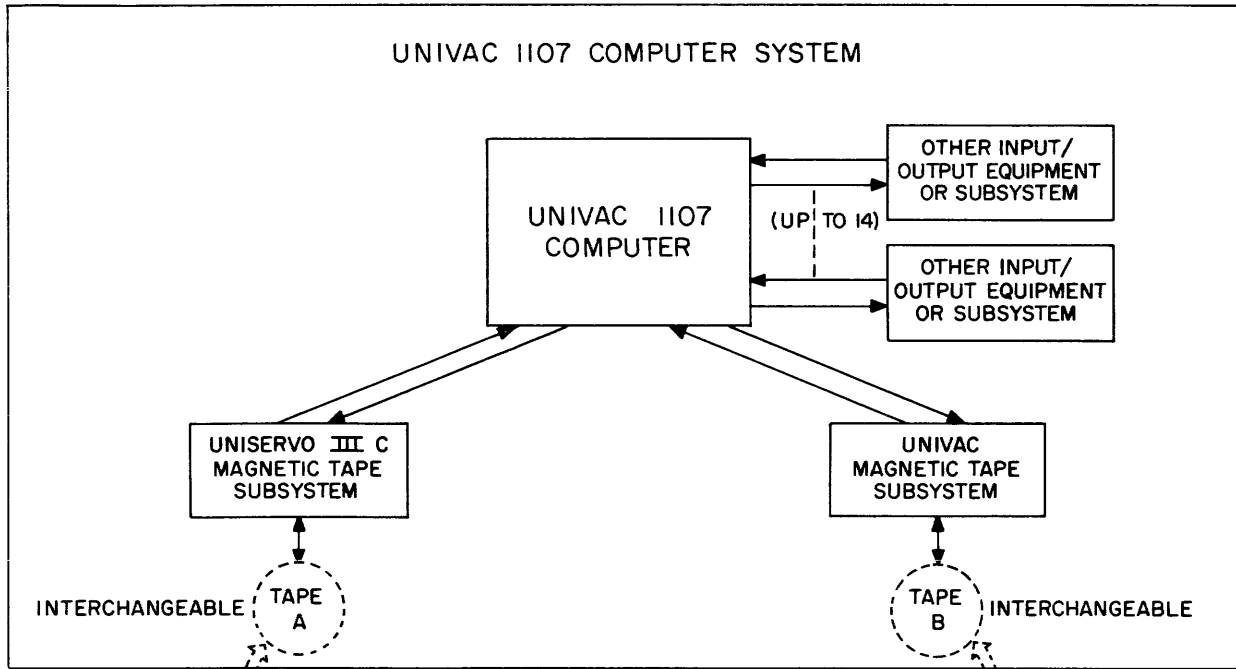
UNIVAC 1107 COMPUTER SYSTEM

UNIVAC 1107 COMPUTER

OTHER INPUT/ OUTPUT EQUIPMENT OR SUBSYSTEM

(UP TO 14)

OTHER INPUT/ OUTPUT EQUIPMENT OR SUBSYSTEM

UNISERVO III C MAGNETIC TAPE SUBSYSTEM

UNIVAC MAGNETIC TAPE SUBSYSTEM

INTERCHANGEABLE

TAPE A

TAPE B

INTERCHANGEABLE